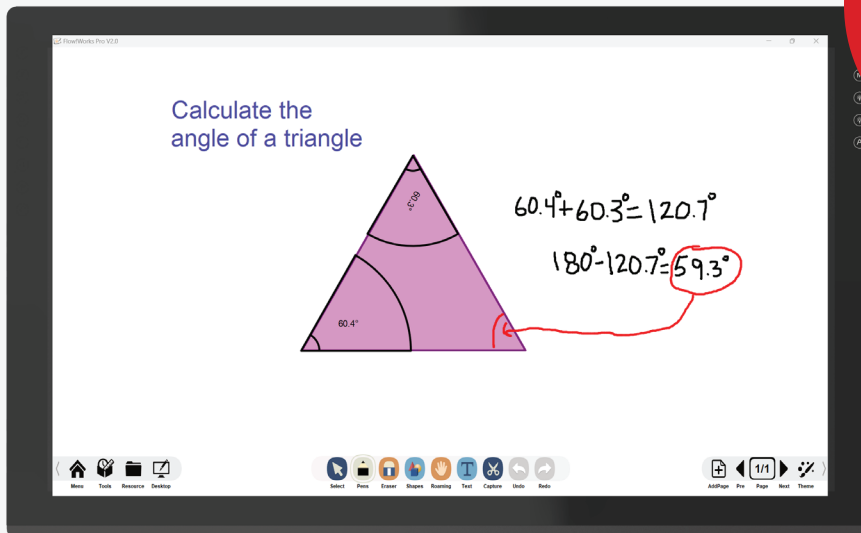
FlowWorks Pro V2.0

Calculate the angle of a triangle

60.3°

60.4°

$60.4° + 60.3° = 120.7°$

$180° - 120.7° = 59.3°$

Menu Tools Resource Desktop

Select Pens Eraser Shapes Roaming Text Capture Undo Redo

1/1

AddPage Pre Page Next Theme